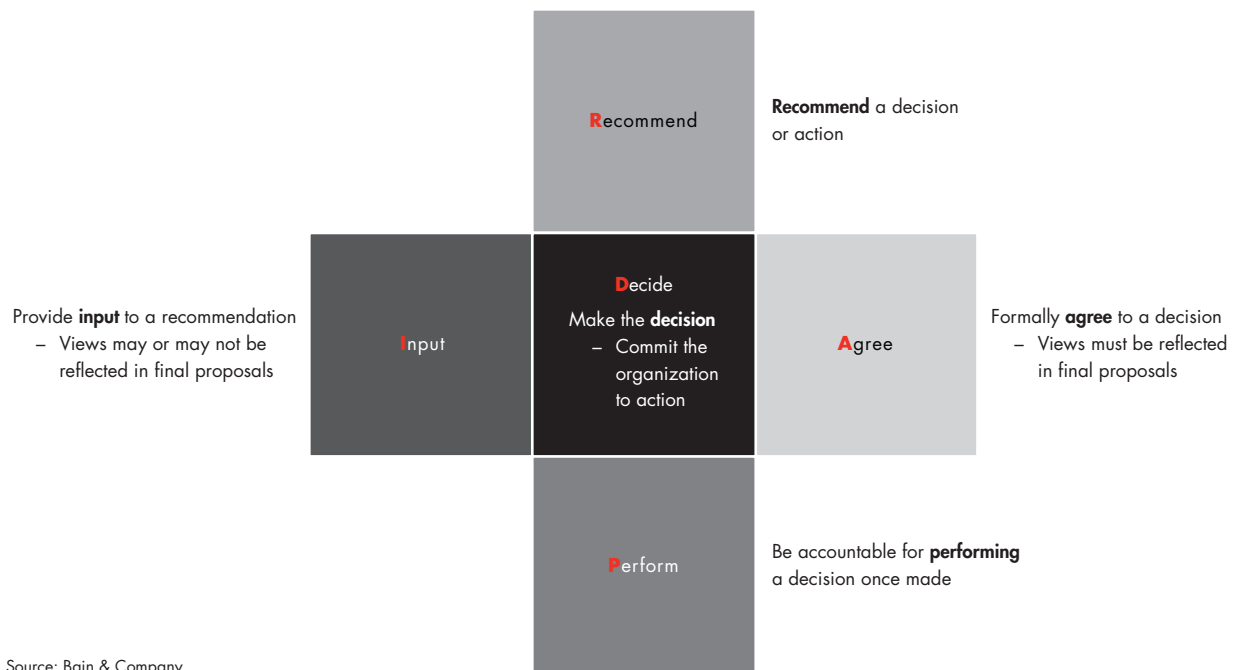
Recommend

Recommend a decision or action

Provide input to a recommendation
– Views may or may not be reflected in final proposals

Input

Decide

Make the decision
– Commit the organization to action

Agree

Formally agree to a decision
– Views must be reflected in final proposals

Perform

Be accountable for performing a decision once made

Source: Bain & Company